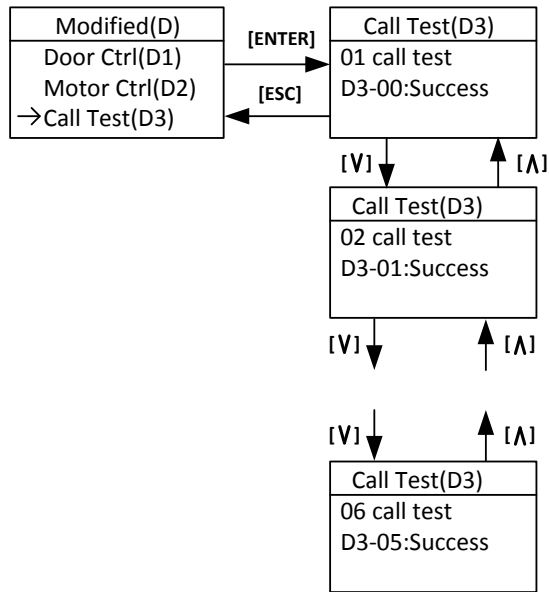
Modified(D)
Door Ctrl(D1)
Motor Ctrl(D2)
→Call Test(D3)

[ENTER]
[ESC]

Call Test(D3)
01 call test
D3-00:Success

[V]
[Λ]

Call Test(D3)
02 call test
D3-01:Success

[V]
[Λ]

[V]
[Λ]

Call Test(D3)
06 call test
D3-05:Success